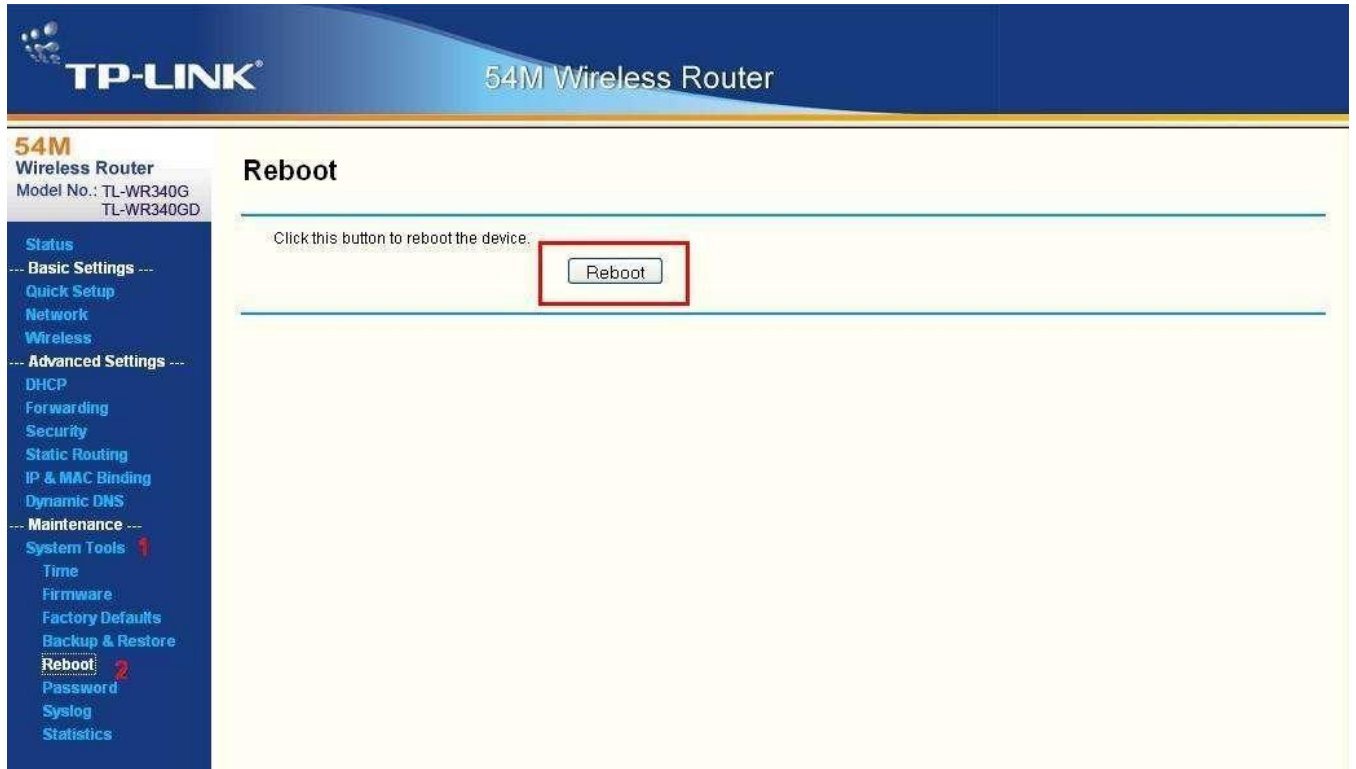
TP-LINK®

54M Wireless Router

54M
Wireless Router
Model No.: TL-WR340G
TL-WR340GD

Status
--- Basic Settings ---
Quick Setup
Network
Wireless
--- Advanced Settings ---
DHCP
Forwarding
Security
Static Routing
IP & MAC Binding
Dynamic DNS
--- Maintenance ---
System Tools 1
Time
Firmware
Factory Defaults
Backup & Restore
Reboot 2
Password
Syslog
Statistics

Reboot

Click this button to reboot the device.

Reboot